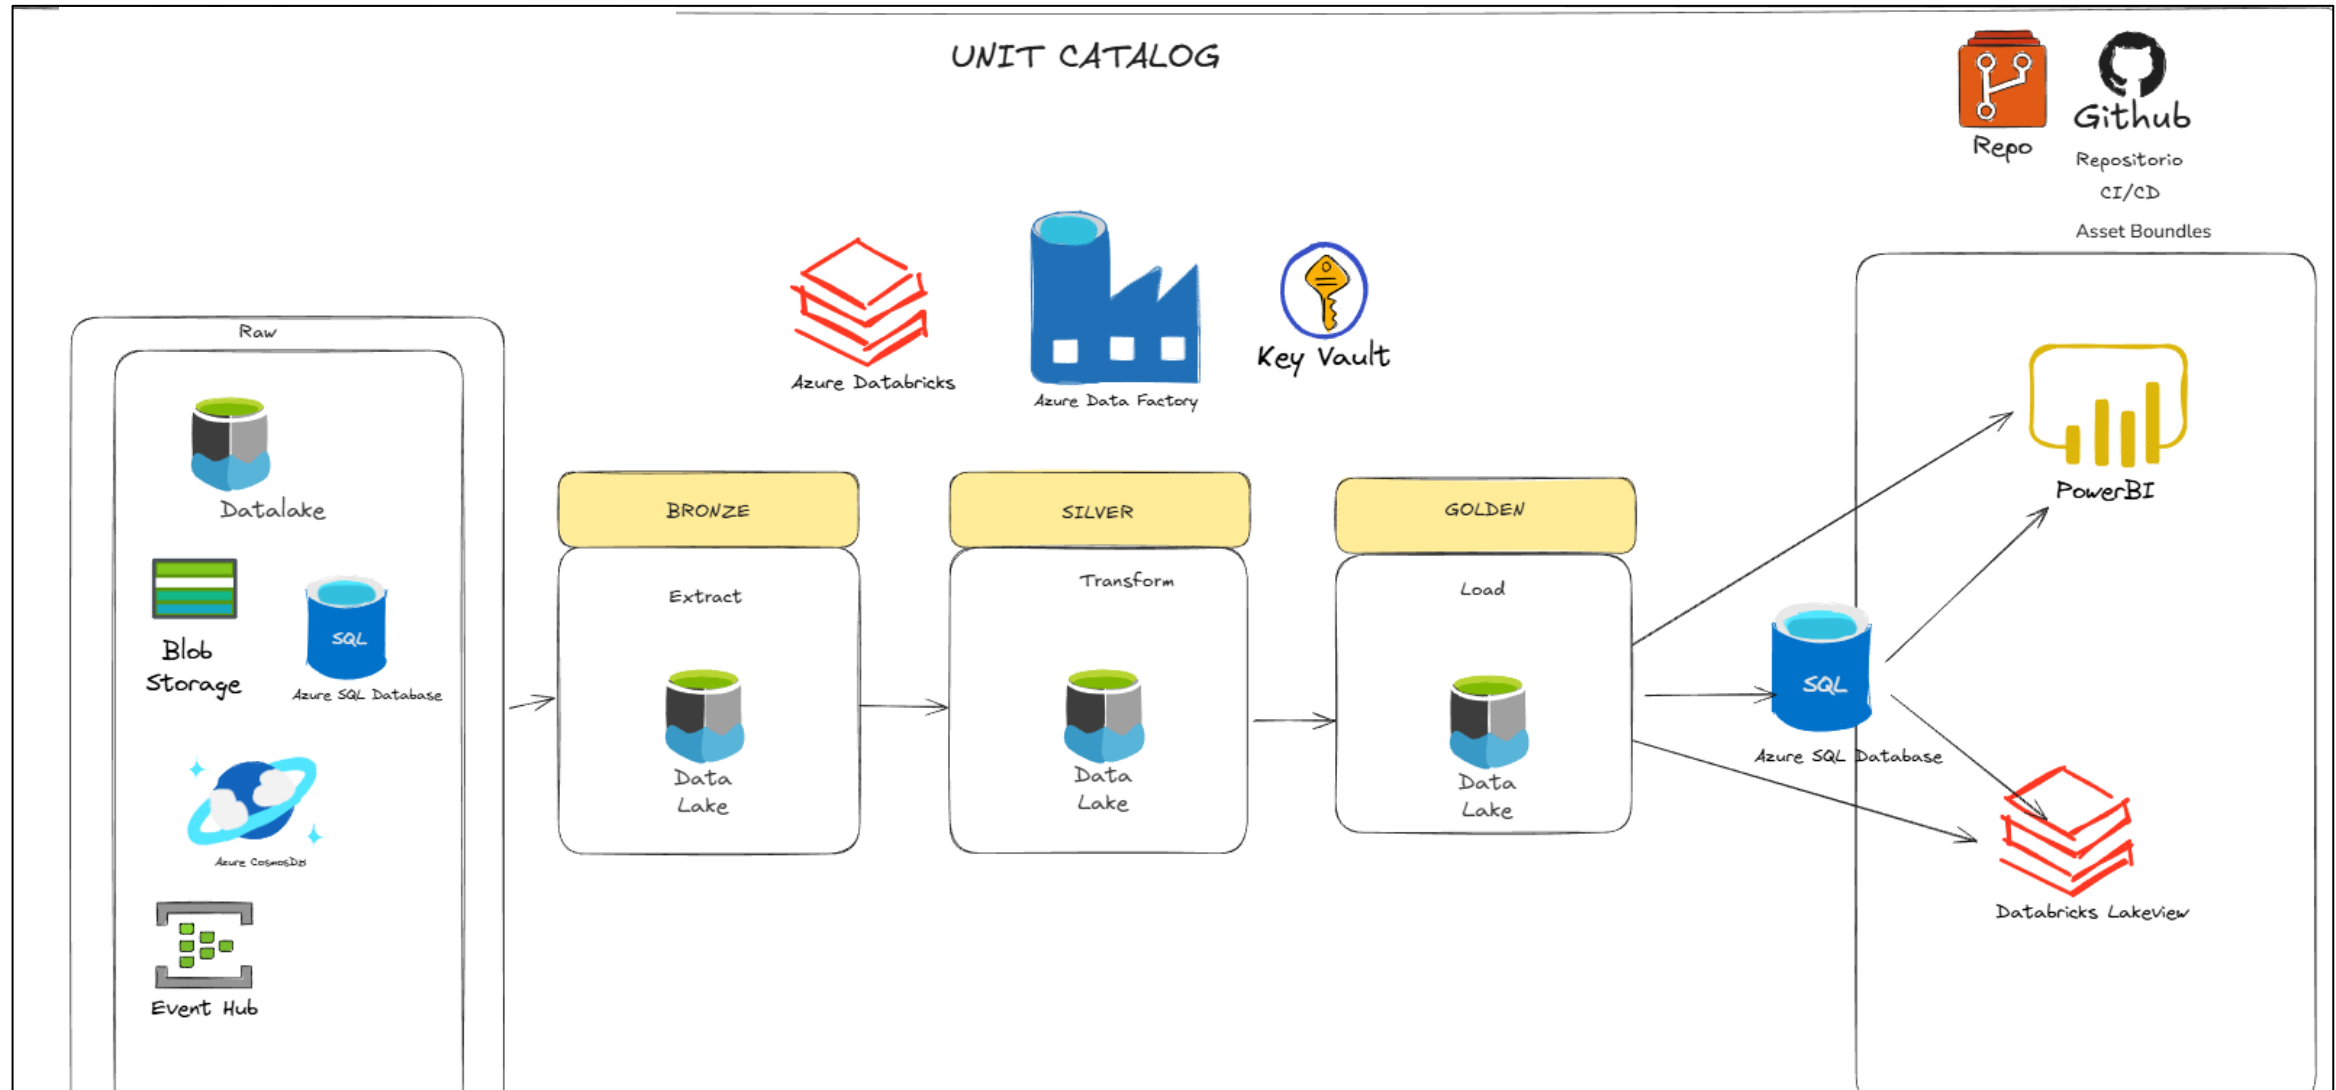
UNIT CATALOG

Repo

Github

Repositorio

CI/CD

Asset Boundles

Azure Databricks

Azure Data Factory

Key Vault

Raw

Datalake

Blob Storage

SQL

Azure SQL Database

Azure CosmosDB

Event Hub

BRONZE

Extract

Data Lake

SILVER

Transform

Data Lake

GOLDEN

Load

Data Lake

SQL

Azure SQL Database

PowerBI

Databricks Lakeview